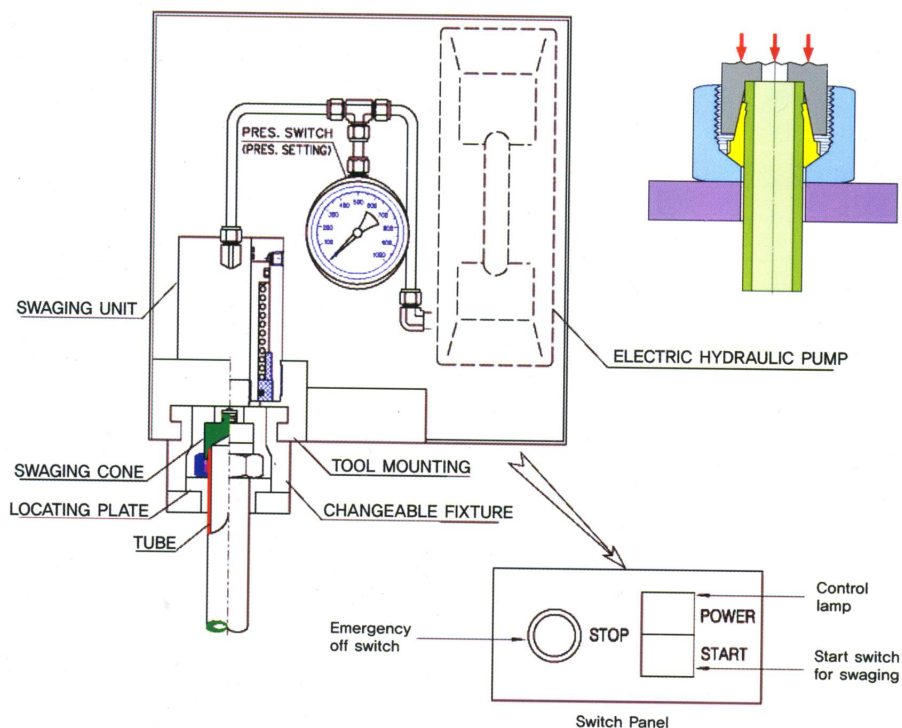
PRES. SWITCH
(PRES. SETTING)

100 200 300 400 500 600 700 800 900 1000

SWAGING UNIT

ELECTRIC HYDRAULIC PUMP

SWAGING CONE

TOOL MOUNTING

LOCATING PLATE

CHANGEABLE FIXTURE

TUBE

Control lamp

POWER

Emergency off switch

STOP

START

Start switch for swaging

Switch Panel